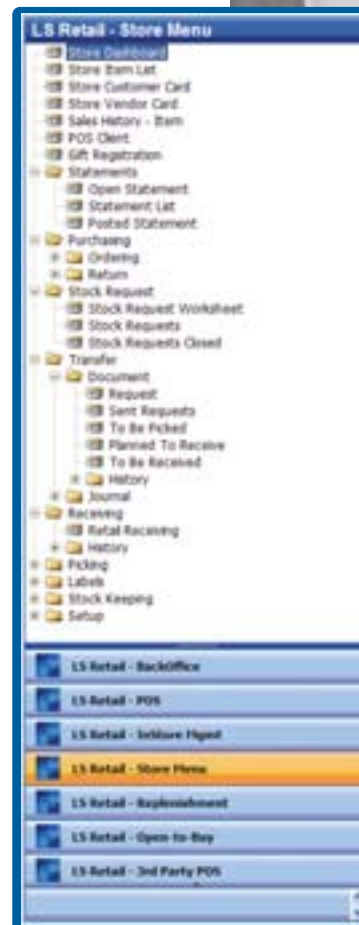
LS Retail - Store Menu

Store Dashboard
Store Item List
Store Customer Card
Store Vendor Card
Sales History - Item
POS Client
Gift Registration
Statements
Open Statement
Statement List
Posted Statement
Purchasing
Ordering
Return
Stock Request
Stock Request Worksheet
Stock Requests
Stock Requests Closed
Transfer
Document
Request
Sent Requests
To Be Picked
Planned To Receive
To Be Received
History
Journal
Receiving
Retail Receiving
History
Picking
Labels
Stock Keeping
Setup

LS Retail - BackOffice
LS Retail - POS
LS Retail - InStore Mgmt
LS Retail - Store Menu
LS Retail - Replenishment
LS Retail - Open-to-Buy
LS Retail - 3rd Party POS